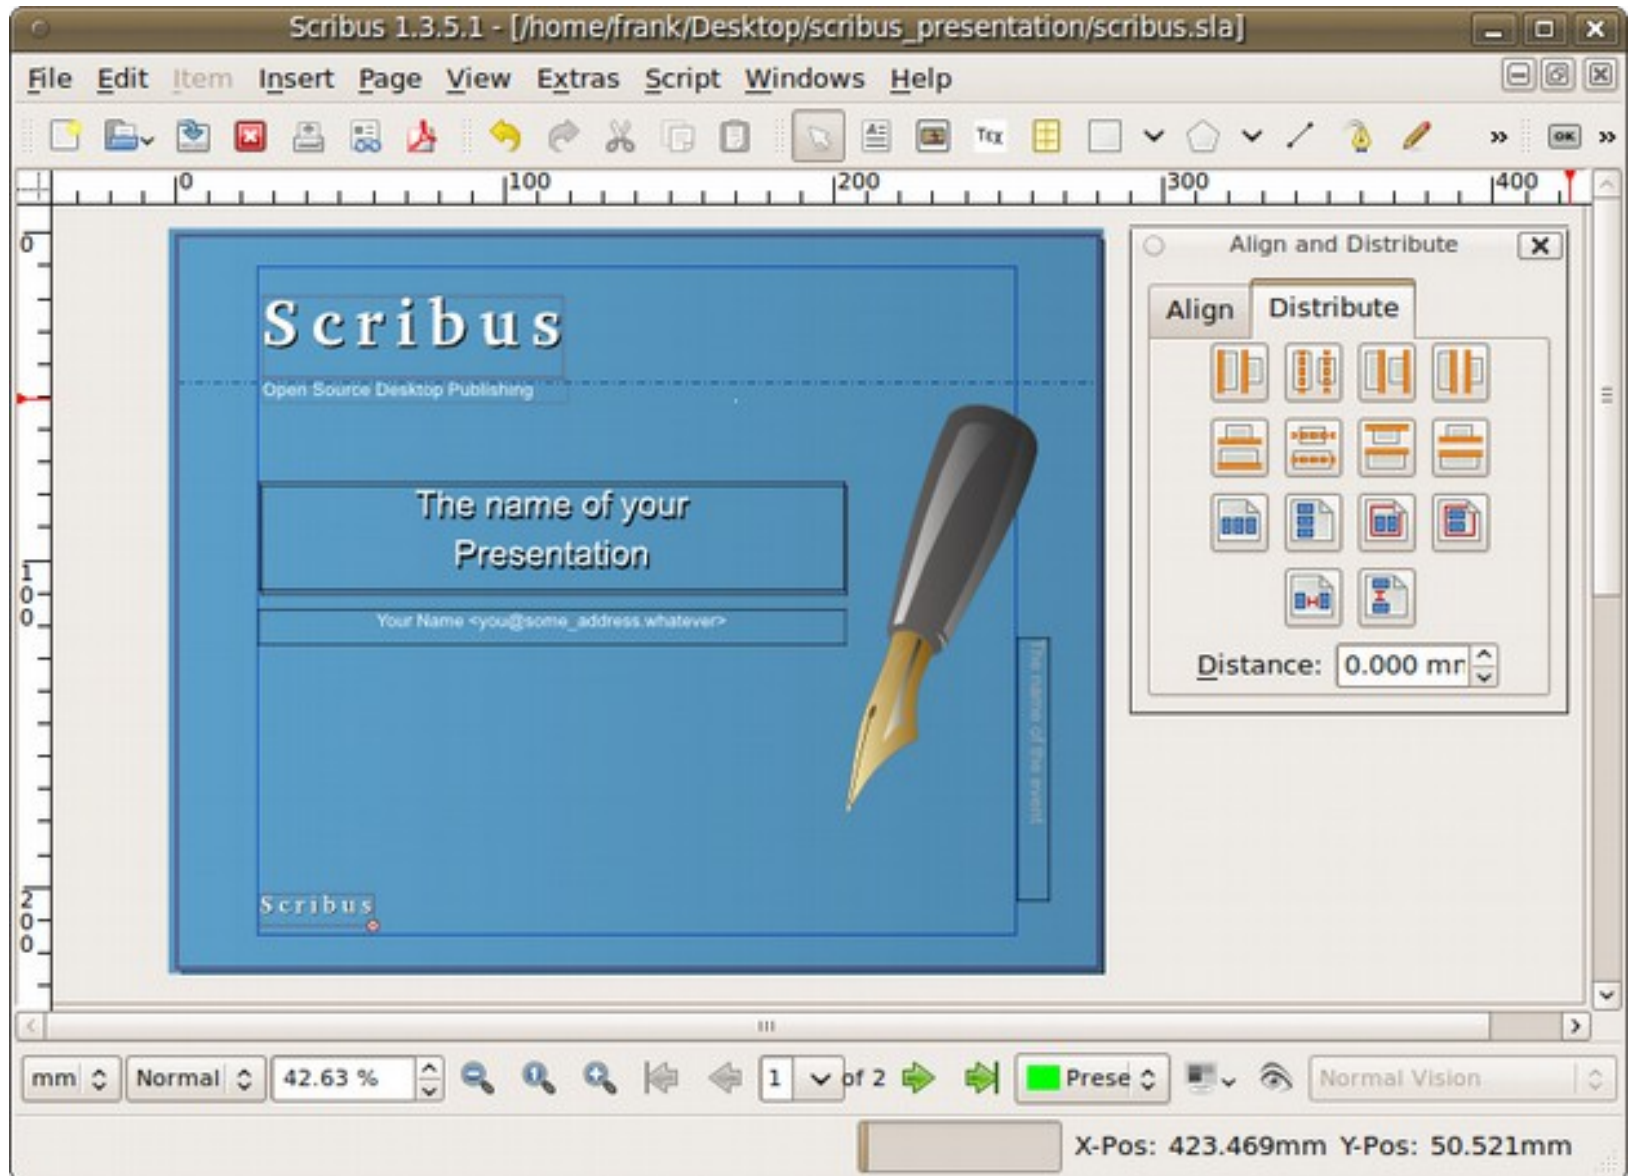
Scribus 1.3.5.1 - [/home/frank/Desktop/scribus_presentation/scribus.sla]

File Edit Item Insert Page View Extras Script Windows Help

0 100 200 300 400

0

100

200

Scribus

Open Source Desktop Publishing

The name of your Presentation

Your Name <you@some_address.whatever>

The name of the event

Scribus

Align and Distribute

Align Distribute

Distance: 0.000 mr

mm Normal 42.63 % 1 of 2 Prese Normal Vision

X-Pos: 423.469mm Y-Pos: 50.521mm